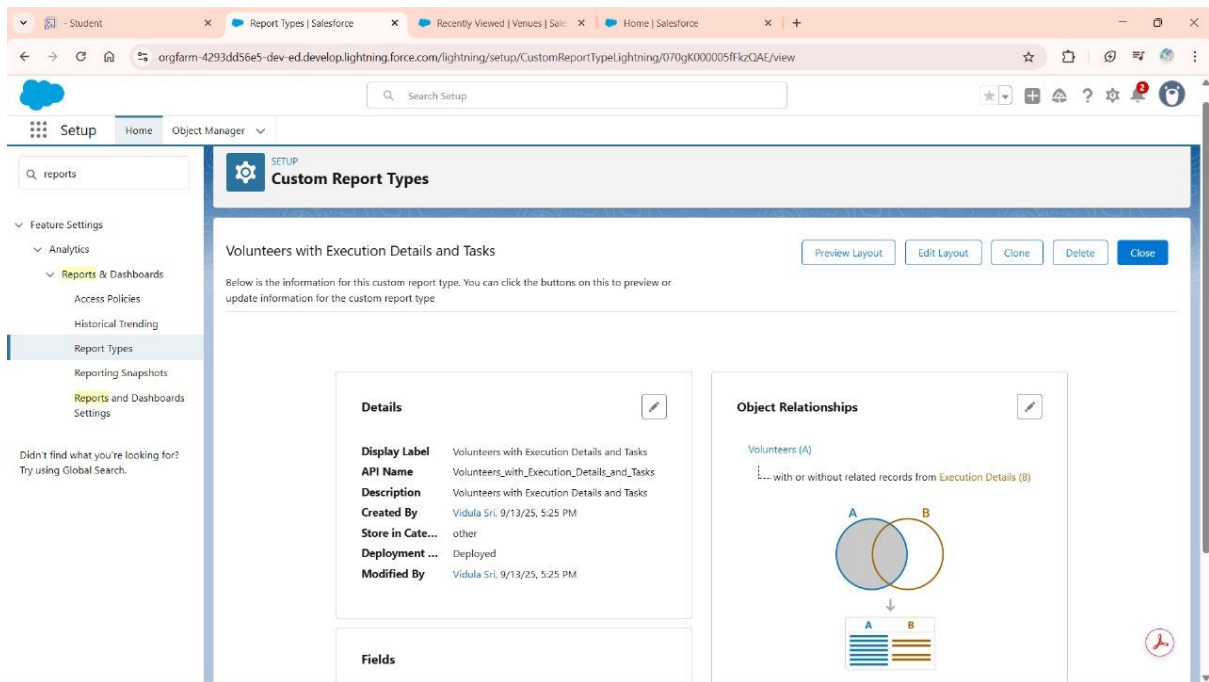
- Student
Report Types | Salesforce
Recently Viewed | Venues | Sale
Home | Salesforce

orgfarm-4293dd56e5-dev-ed.develop.lightning.force.com/lightning/setup/CustomReportTypeLightning/070gK000005fFkzQAE/view

Search Setup

Setup Home Object Manager

reports

Feature Settings
Analytics
Reports & Dashboards
Access Policies
Historical Trending
Report Types
Reporting Snapshots
Reports and Dashboards Settings

Didn't find what you're looking for? Try using Global Search.

SETUP
Custom Report Types

Volunteers with Execution Details and Tasks

Preview Layout Edit Layout Clone Delete Close

Below is the information for this custom report type. You can click the buttons on this to preview or update information for the custom report type

Details

| | |
|---|---|
| Display Label | Volunteers with Execution Details and Tasks |
| API Name | Volunteers_with_Execution_Details_and_Tasks |
| Description | Volunteers with Execution Details and Tasks |
| Created By | Vidula Sri, 9/13/25, 5:25 PM |
| Store in Cate... | other |
| Deployment ... | Deployed |
| Modified By | Vidula Sri, 9/13/25, 5:25 PM |

Object Relationships

Volunteers (A)
with or without related records from Execution Details (B)

A B

A B

Fields